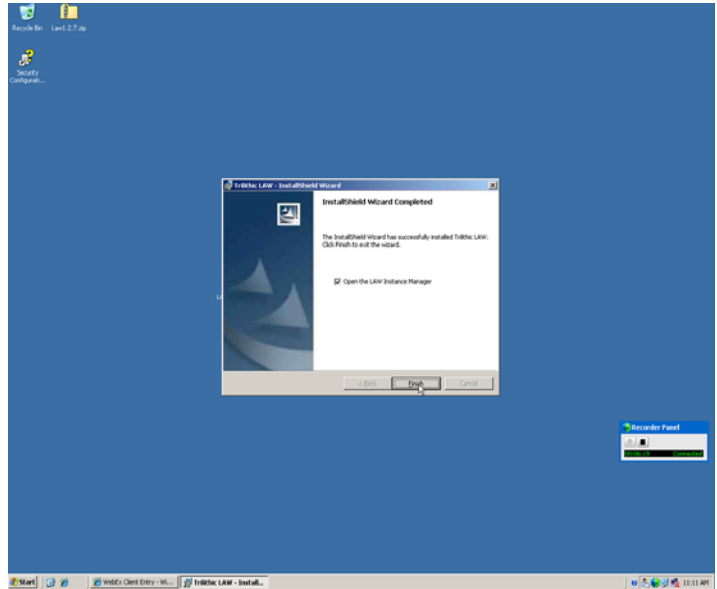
Recycle Bin

Law1.2.7.zip

Security Configurati...

Trilithic LAW - InstallShield Wizard

InstallShield Wizard Completed

The InstallShield Wizard has successfully installed Trilithic LAW. Click Finish to exit the wizard.

Open the LAW Instance Manager

< Back

Finish

Cancel

Recorder Panel

00:06:19

Connected

Start

WebEx Client Entry - Wi...

Trilithic LAW - Install...

11:11 AM